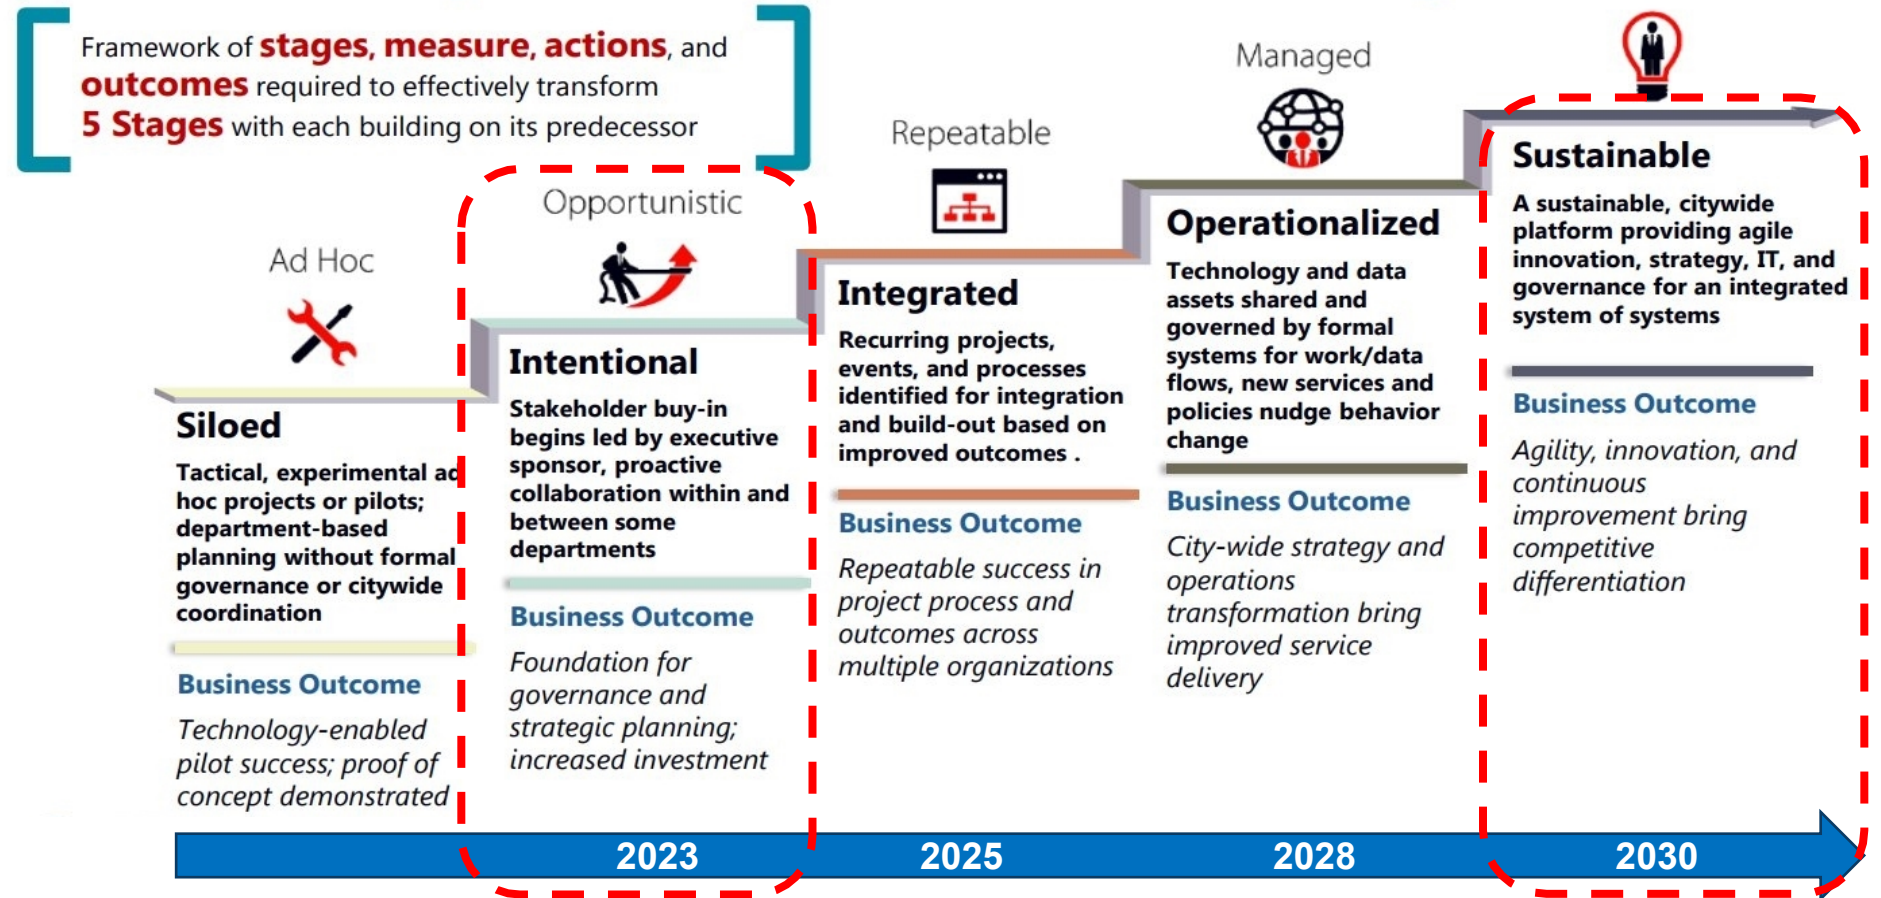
Framework of stages, measure, actions, and outcomes required to effectively transform 5 Stages with each building on its predecessor

Ad Hoc

Siloed

Tactical, experimental ad hoc projects or pilots; department-based planning without formal governance or citywide coordination

Business Outcome

Technology-enabled pilot success; proof of concept demonstrated

Opportunistic

Intentional

Stakeholder buy-in begins led by executive sponsor, proactive collaboration within and between some departments

Business Outcome

Foundation for governance and strategic planning; increased investment

Repeatable

Integrated

Recurring projects, events, and processes identified for integration and build-out based on improved outcomes .

Business Outcome

Repeatable success in project process and outcomes across multiple organizations

Managed

Operationalized

Technology and data assets shared and governed by formal systems for work/data flows, new services and policies nudge behavior change

Business Outcome

City-wide strategy and operations transformation bring improved service delivery

Sustainable

A sustainable, citywide platform providing agile innovation, strategy, IT, and governance for an integrated system of systems

Business Outcome

Agility, innovation, and continuous improvement bring competitive differentiation

2023

2025

2028

2030